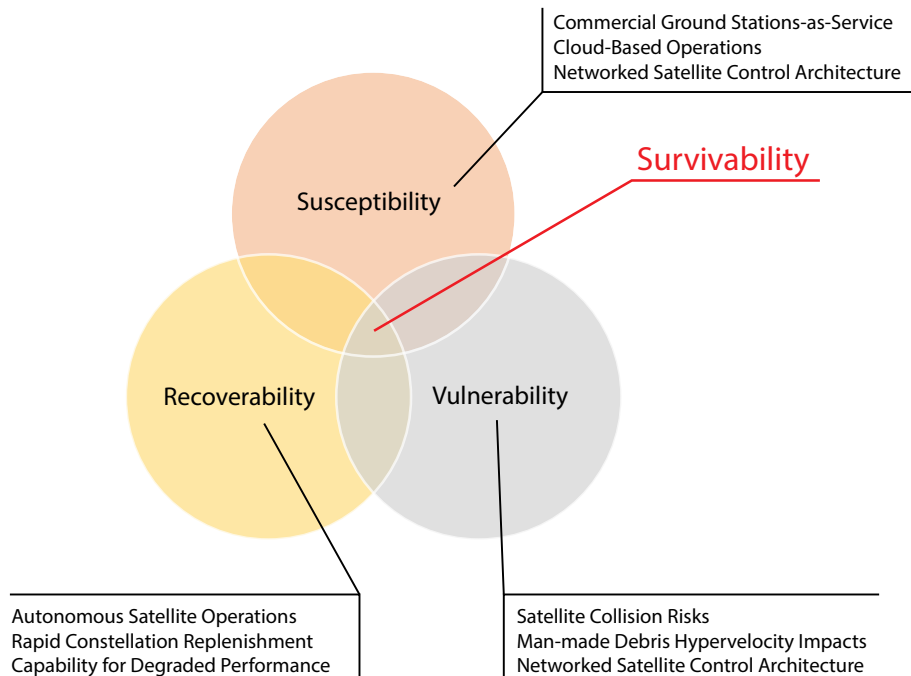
Commercial Ground Stations-as-Service
Cloud-Based Operations
Networked Satellite Control Architecture

Survivability

Susceptibility

Recoverability

Vulnerability

Autonomous Satellite Operations
Rapid Constellation Replenishment
Capability for Degraded Performance

Satellite Collision Risks
Man-made Debris Hypervelocity Impacts
Networked Satellite Control Architecture